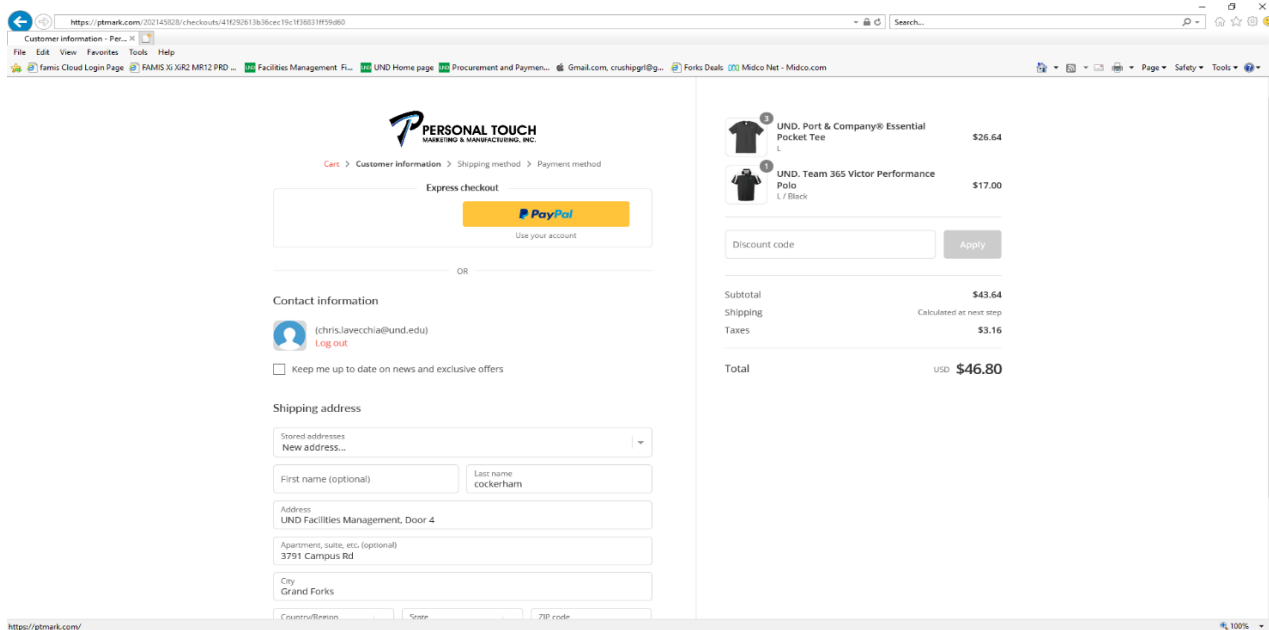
https://ptmark.com/202145828/checkouts/41f292613b36cec19c1f36831ff59d60

Search...

Customer information - Per... ×

File Edit View Favorites Tools Help

famis Cloud Login Page FAMIS Xi XiR2 MR12 PRD ... Facilities Management Fi... UND Home page Procurement and Paymen... Gmail.com, crushipgrl@g... Forks Deals Midco Net - Midco.com

Page ▾ Safety ▾ Tools ▾

PERSONAL TOUCH
MARKETING & MANUFACTURING, INC.

Cart > Customer information > Shipping method > Payment method

Express checkout

PayPal

Use your account

OR

Contact information

(chris.lavecchia@und.edu)
Log out

Keep me up to date on news and exclusive offers

Shipping address

Stored addresses
New address...

First name (optional)

Last name
cockerham

Address
UND Facilities Management, Door 4

Apartment, suite, etc. (optional)
3791 Campus Rd

City
Grand Forks

Country/Region

State

ZIP code

3
UND. Port & Company® Essential Pocket Tee
L
$26.64

1
UND. Team 365 Victor Performance Polo
L / Black
$17.00

Discount code

Apply

| Subtotal | $43.64 |
|---|---|
| Shipping | Calculated at next step |
| Taxes | $3.16 |

Total USD $46.80

https://ptmark.com/

100%